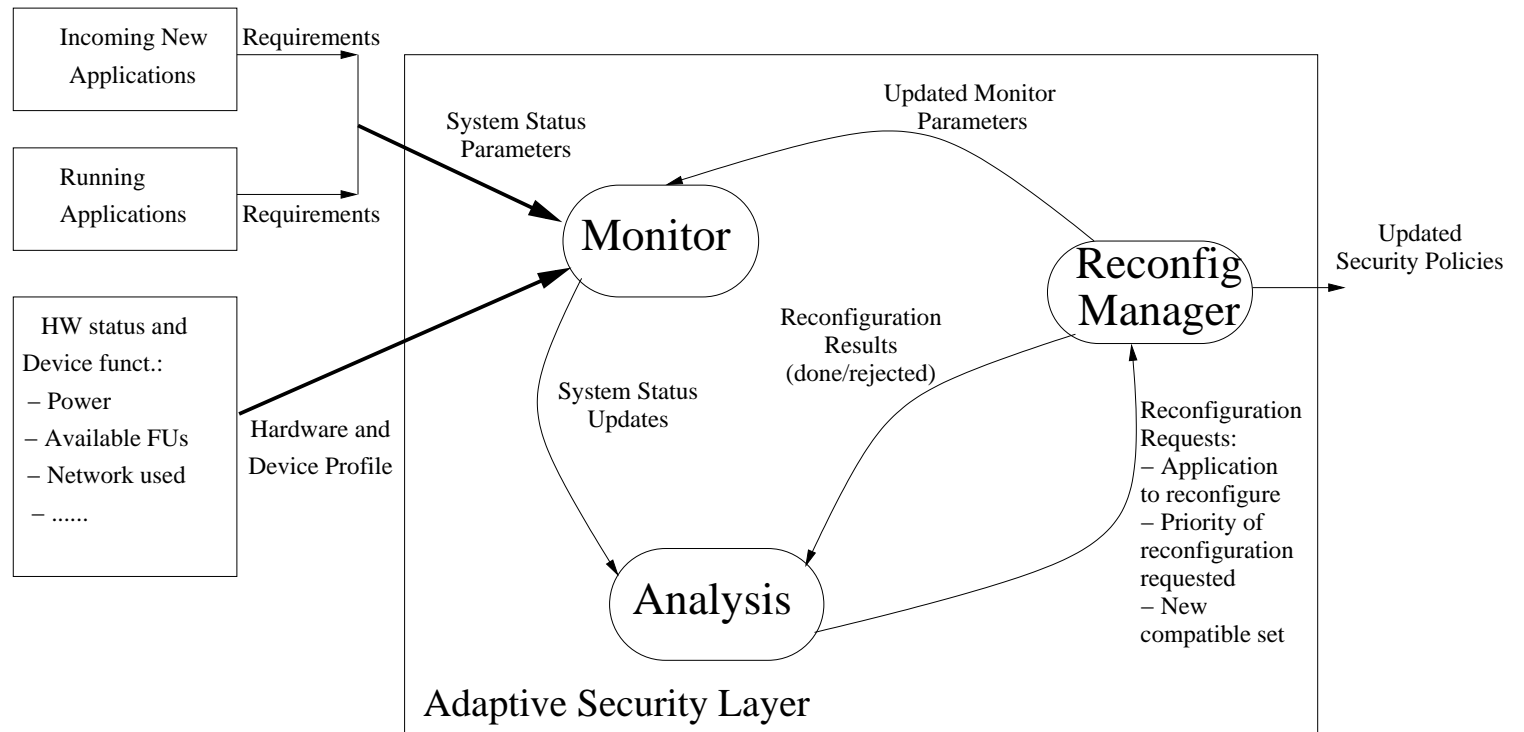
Incoming New Applications

Requirements

Running Applications

Requirements

HW status and Device funct.:
– Power
– Available FUs
– Network used
– ......

Hardware and Device Profile

System Status Parameters

Updated Monitor Parameters

Monitor

Reconfig Manager

Updated Security Policies

Reconfiguration Results (done/rejected)

System Status Updates

Reconfiguration Requests:
– Application to reconfigure
– Priority of reconfiguration requested
– New compatible set

Analysis

Adaptive Security Layer